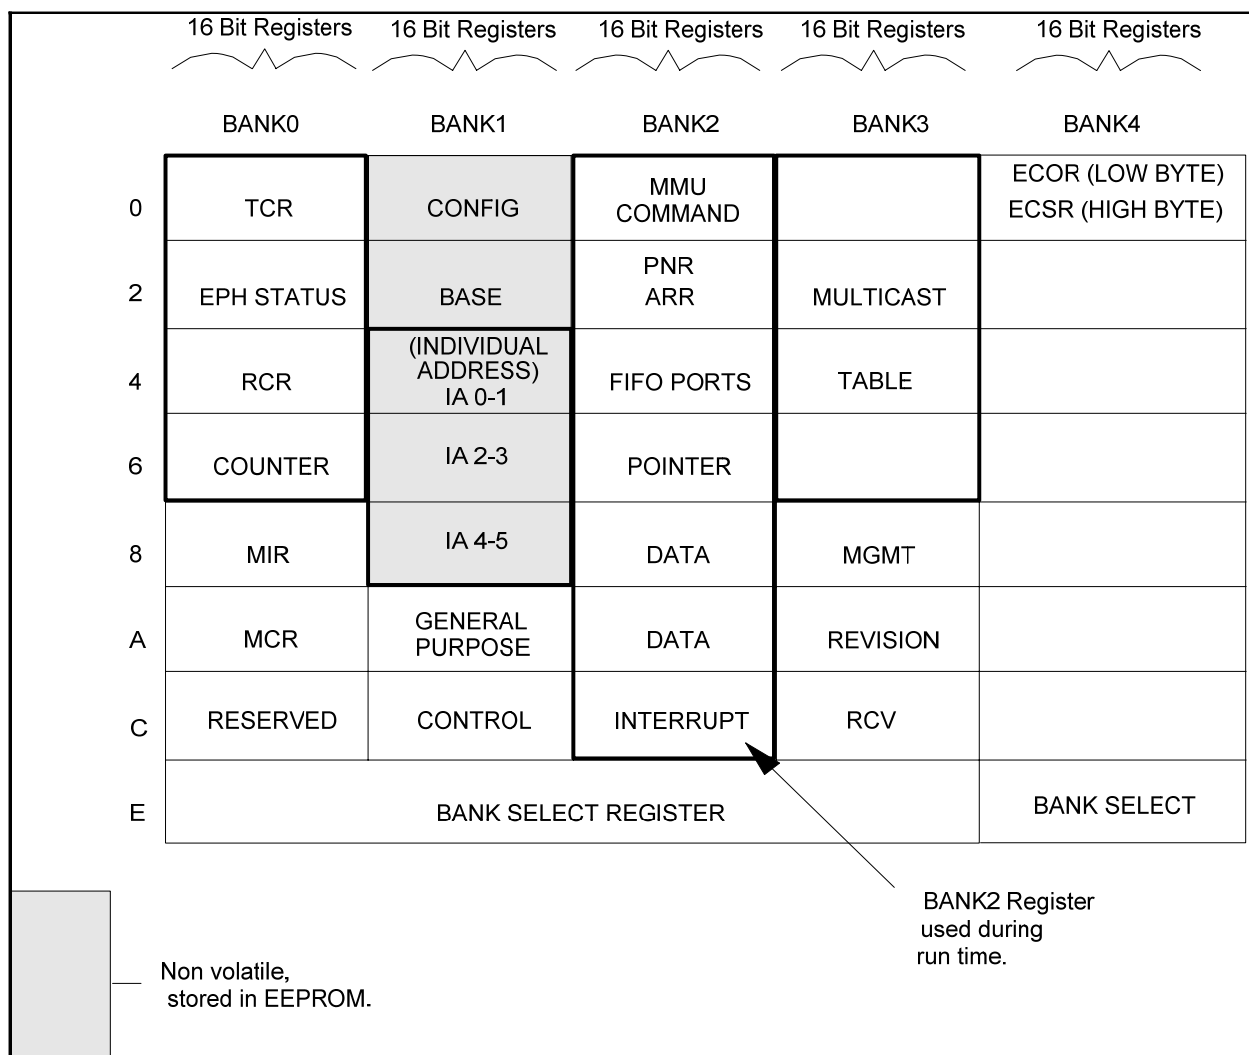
16 Bit Registers 16 Bit Registers 16 Bit Registers 16 Bit Registers 16 Bit Registers

| | BANK0 | BANK1 | BANK2 | BANK3 | BANK4 |
|---|---|---|---|---|---|
| 0 | TCR | CONFIG | MMU COMMAND | | ECOR (LOW BYTE) ECSR (HIGH BYTE) |
| 2 | EPH STATUS | BASE | PNR ARR | MULTICAST | |
| 4 | RCR | (INDIVIDUAL ADDRESS) IA 0-1 | FIFO PORTS | TABLE | |
| 6 | COUNTER | IA 2-3 | POINTER | | |
| 8 | MIR | IA 4-5 | DATA | MGMT | |
| A | MCR | GENERAL PURPOSE | DATA | REVISION | |
| C | RESERVED | CONTROL | INTERRUPT | RCV | |
| E | BANK SELECT REGISTER | | | | BANK SELECT |

BANK2 Register used during run time.

Non volatile, stored in EEPROM.